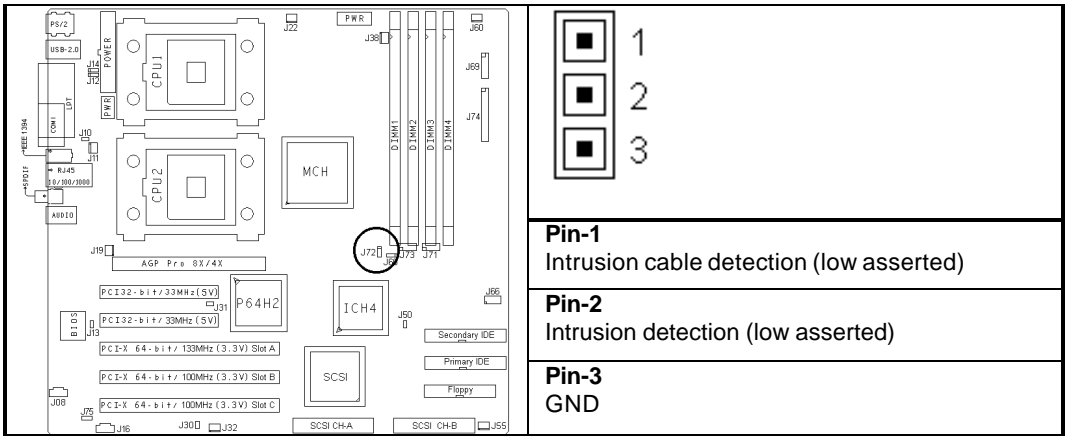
PS/2
USB-2.0
POWER
J14
J12
CPU1
PWR
LPT
IEEE 1394
COM1
J10
J11
RJ45
10/100/1000
SPDIF
AUDIO
CPU2
J22
PWR
J38
J60
J69
J74
DIMM1
DIMM2
DIMM3
DIMM4
MCH
J19
AGP Pro 8X/4X
J72
J73
J71
J68
PCI32-bit/33MHz(5V)
J31
P64H2
ICH4
J66
BIOS
J13
PCI32-bit/33MHz(5V)
J50
Secondary IDE
PCI-X 64-bit/133MHz(3.3V) Slot A
Primary IDE
PCI-X 64-bit/100MHz(3.3V) Slot B
SCSI
Floppy
J08
PCI-X 64-bit/100MHz(3.3V) Slot C
J75
J16
J30
J32
SCSI CH-A
SCSI CH-B
J55

1
2
3

| Pin-1 Intrusion cable detection (low asserted) |
|---|
| Pin-2 Intrusion detection (low asserted) |
| Pin-3 GND |